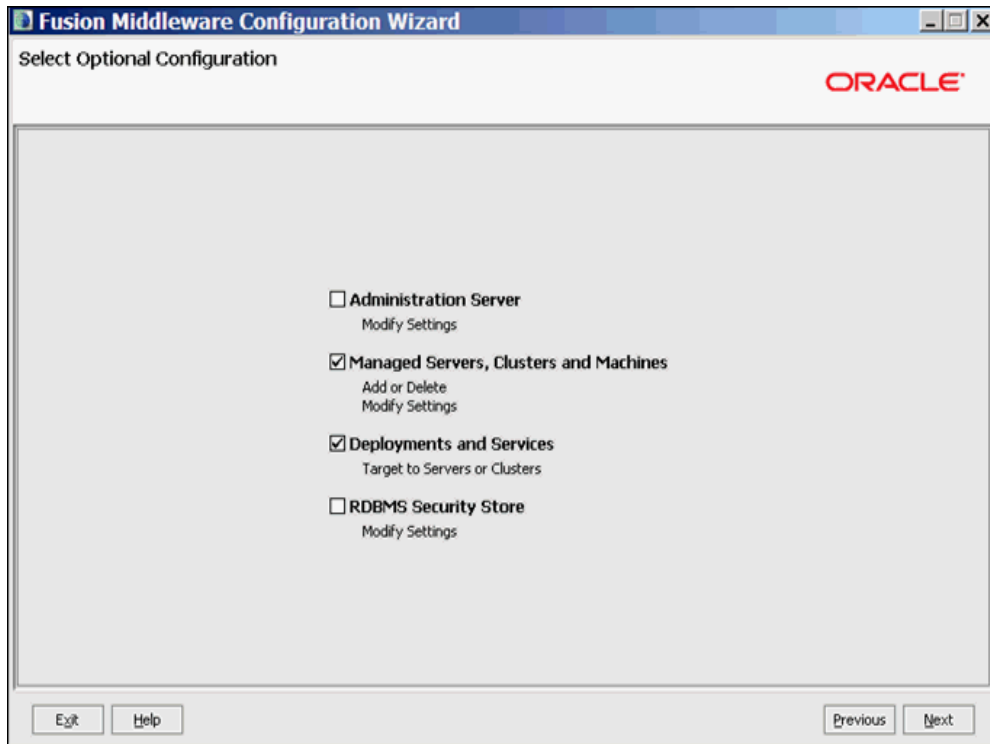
Fusion Middleware Configuration Wizard

Select Optional Configuration

ORACLE

☐ Administration Server
Modify Settings

☑ Managed Servers, Clusters and Machines
Add or Delete
Modify Settings

☑ Deployments and Services
Target to Servers or Clusters

☐ RDBMS Security Store
Modify Settings

Exit Help Previous Next